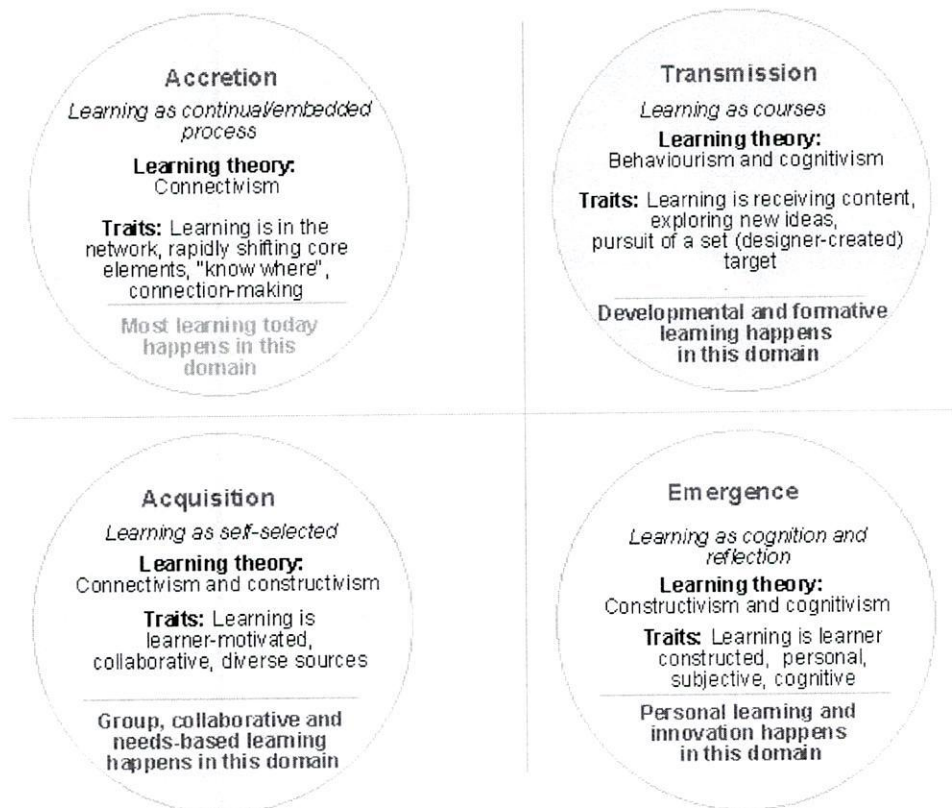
Accretion

Learning as continual/embedded process

Learning theory:
Connectivism

Traits: Learning is in the network, rapidly shifting core elements, "know where", connection-making

Most learning today happens in this domain

Transmission

Learning as courses

Learning theory:
Behaviourism and cognitivism

Traits: Learning is receiving content, exploring new ideas, pursuit of a set (designer-created) target

Developmental and formative learning happens in this domain

Acquisition

Learning as self-selected

Learning theory:
Connectivism and constructivism

Traits: Learning is learner-motivated, collaborative, diverse sources

Group, collaborative and needs-based learning happens in this domain

Emergence

Learning as cognition and reflection

Learning theory:
Constructivism and cognitivism

Traits: Learning is learner constructed, personal, subjective, cognitive

Personal learning and innovation happens in this domain